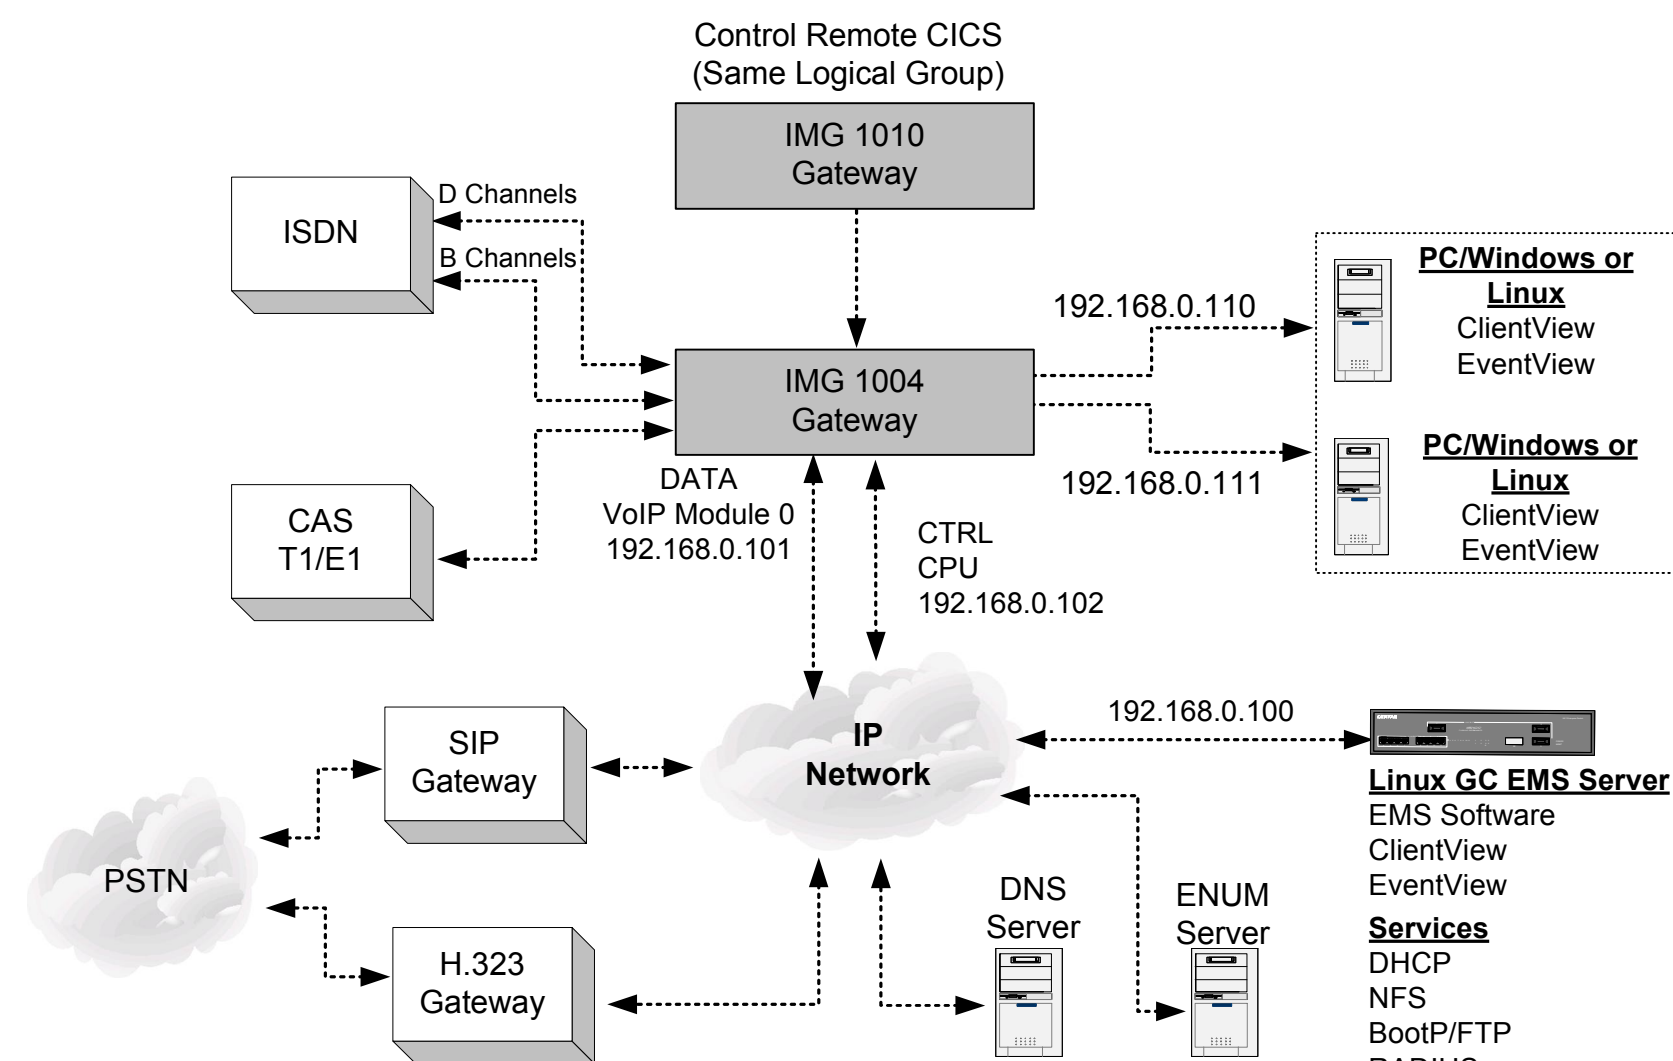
Control Remote CICS
(Same Logical Group)

IMG 1010
Gateway

ISDN

D Channels

B Channels

IMG 1004
Gateway

192.168.0.110

PC/Windows or Linux
ClientView
EventView

192.168.0.111

PC/Windows or Linux
ClientView
EventView

CAS
T1/E1

DATA
VoIP Module 0
192.168.0.101

CTRL
CPU
192.168.0.102

192.168.0.100

SIP
Gateway

IP
Network

Linux GC EMS Server
EMS Software
ClientView
EventView

PSTN

DNS
Server

ENUM
Server

Services
DHCP
NFS
BootP/FTP
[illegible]

H.323
Gateway